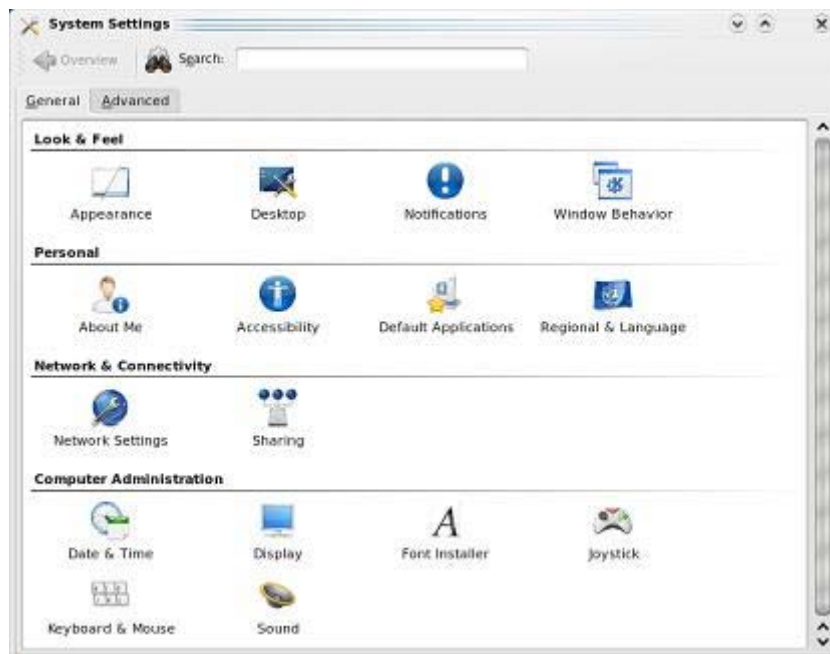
System Settings

Overview Search:

General Advanced

Look & Feel

Appearance Desktop Notifications Window Behavior

Personal

About Me Accessibility Default Applications Regional & Language

Network & Connectivity

Network Settings Sharing

Computer Administration

Date & Time Display Font Installer Joystick

Keyboard & Mouse Sound